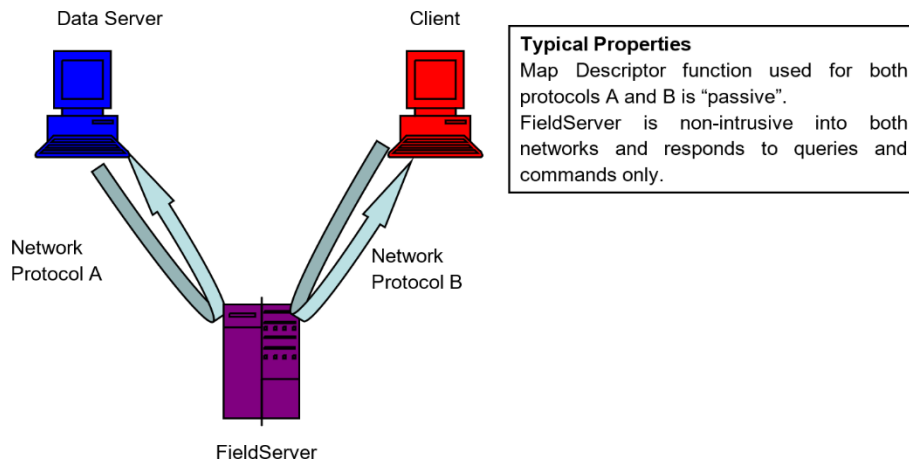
Data Server

Client

Typical Properties
Map Descriptor function used for both protocols A and B is “passive”.
FieldServer is non-intrusive into both networks and responds to queries and commands only.

Network Protocol A

Network Protocol B

FieldServer